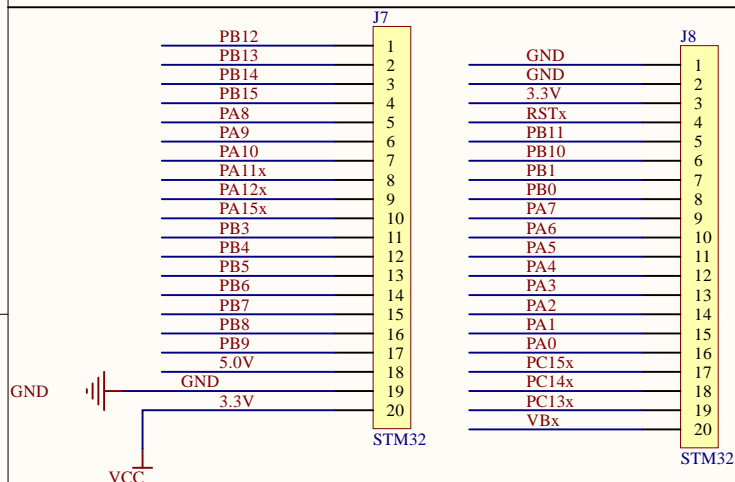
J7

| Net | Pin |
|---|---|
| PB12 | 1 |
| PB13 | 2 |
| PB14 | 3 |
| PB15 | 4 |
| PA8 | 5 |
| PA9 | 6 |
| PA10 | 7 |
| PA11x | 8 |
| PA12x | 9 |
| PA15x | 10 |
| PB3 | 11 |
| PB4 | 12 |
| PB5 | 13 |
| PB6 | 14 |
| PB7 | 15 |
| PB8 | 16 |
| PB9 | 17 |
| 5.0V | 18 |
| GND | 19 |
| 3.3V | 20 |

STM32

GND

VCC

J8

| Net | Pin |
|---|---|
| GND | 1 |
| GND | 2 |
| 3.3V | 3 |
| RSTx | 4 |
| PB11 | 5 |
| PB10 | 6 |
| PB1 | 7 |
| PB0 | 8 |
| PA7 | 9 |
| PA6 | 10 |
| PA5 | 11 |
| PA4 | 12 |
| PA3 | 13 |
| PA2 | 14 |
| PA1 | 15 |
| PA0 | 16 |
| PC15x | 17 |
| PC14x | 18 |
| PC13x | 19 |
| VBx | 20 |

STM32